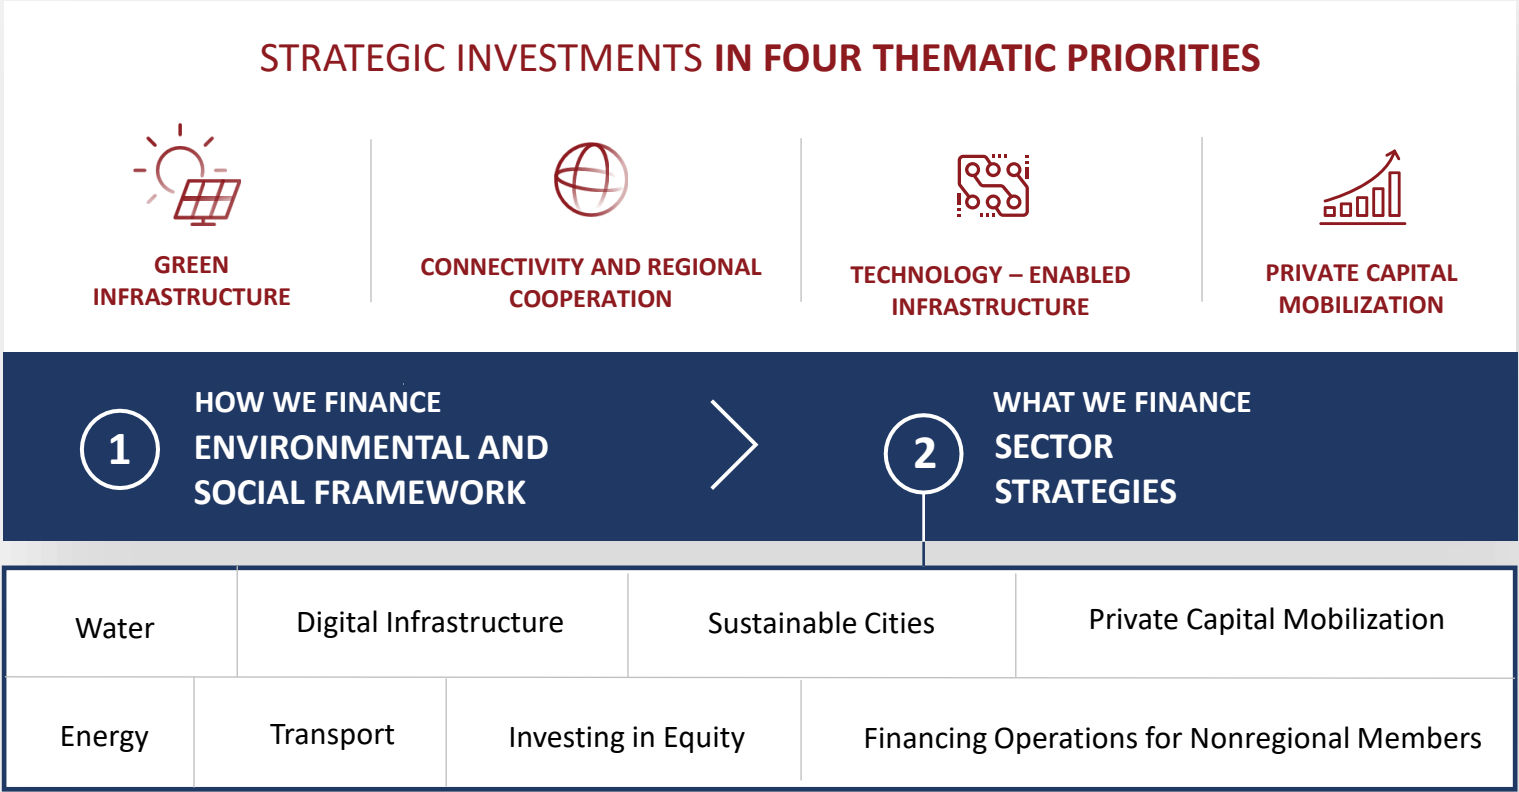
STRATEGIC INVESTMENTS IN FOUR THEMATIC PRIORITIES

GREEN INFRASTRUCTURE

CONNECTIVITY AND REGIONAL COOPERATION

TECHNOLOGY – ENABLED INFRASTRUCTURE

PRIVATE CAPITAL MOBILIZATION

1 HOW WE FINANCE
ENVIRONMENTAL AND SOCIAL FRAMEWORK

2 WHAT WE FINANCE
SECTOR STRATEGIES

| Water | Digital Infrastructure | Sustainable Cities | Private Capital Mobilization |
|---|---|---|---|

| Energy | Transport | Investing in Equity | Financing Operations for Nonregional Members |
|---|---|---|---|